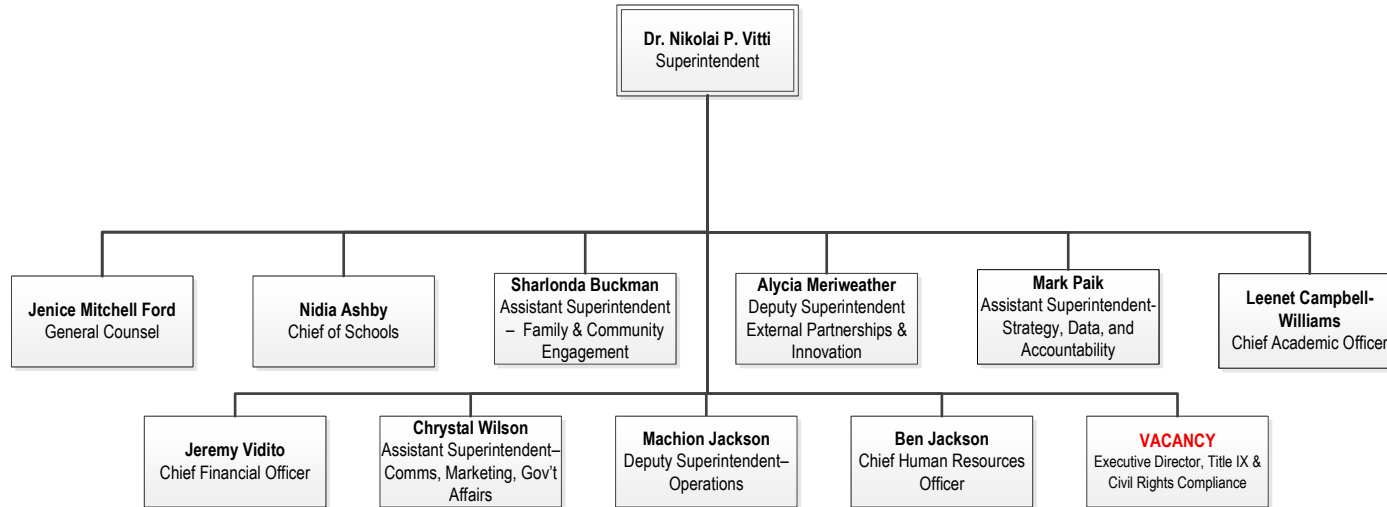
Dr. Nikolai P. Vitti
Superintendent

Jenice Mitchell Ford
General Counsel

Nidia Ashby
Chief of Schools

Sharlonda Buckman
Assistant Superintendent – Family & Community Engagement

Alycia Meriweather
Deputy Superintendent External Partnerships & Innovation

Mark Paik
Assistant Superintendent- Strategy, Data, and Accountability

Leenet Campbell-Williams
Chief Academic Officer

Jeremy Vidito
Chief Financial Officer

Chrystal Wilson
Assistant Superintendent– Comms, Marketing, Gov't Affairs

Machion Jackson
Deputy Superintendent– Operations

Ben Jackson
Chief Human Resources Officer

VACANCY
Executive Director, Title IX & Civil Rights Compliance